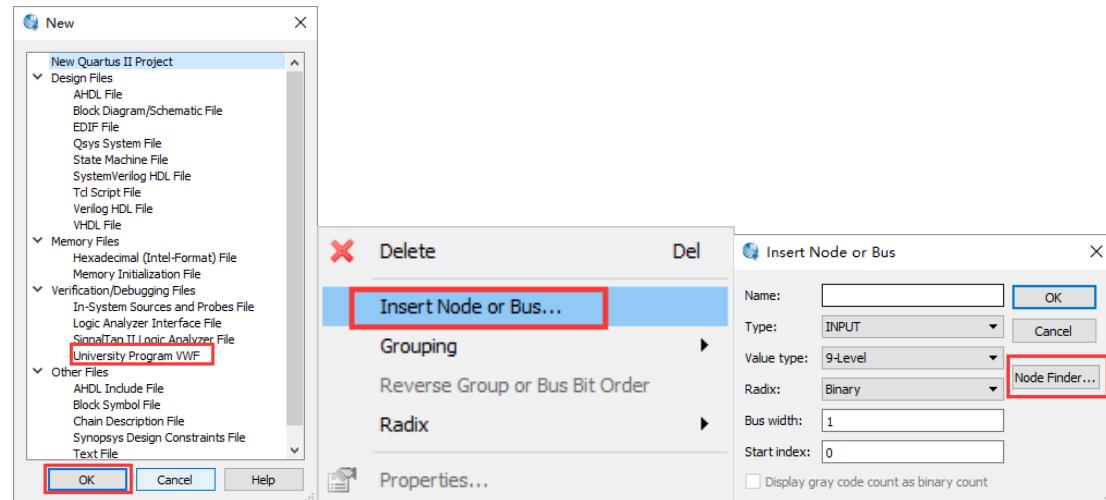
New

New Quartus II Project
Design Files
AHDL File
Block Diagram/Schematic File
EDIF File
Qsys System File
State Machine File
SystemVerilog HDL File
Tcl Script File
Verilog HDL File
VHDL File
Memory Files
Hexadecimal (Intel-Format) File
Memory Initialization File
Verification/Debugging Files
In-System Sources and Probes File
Logic Analyzer Interface File
SignalTap II Logic Analyzer File
University Program VWF
Other Files
AHDL Include File
Block Symbol File
Chain Description File
Synopsys Design Constraints File
Text File

OK
Cancel
Help

Delete Del
Insert Node or Bus...
Grouping
Reverse Group or Bus Bit Order
Radix
Properties...

Insert Node or Bus

Name:
Type: INPUT
Value type: 9-Level
Radix: Binary
Bus width: 1
Start index: 0
Display gray code count as binary count

OK
Cancel
Node Finder...